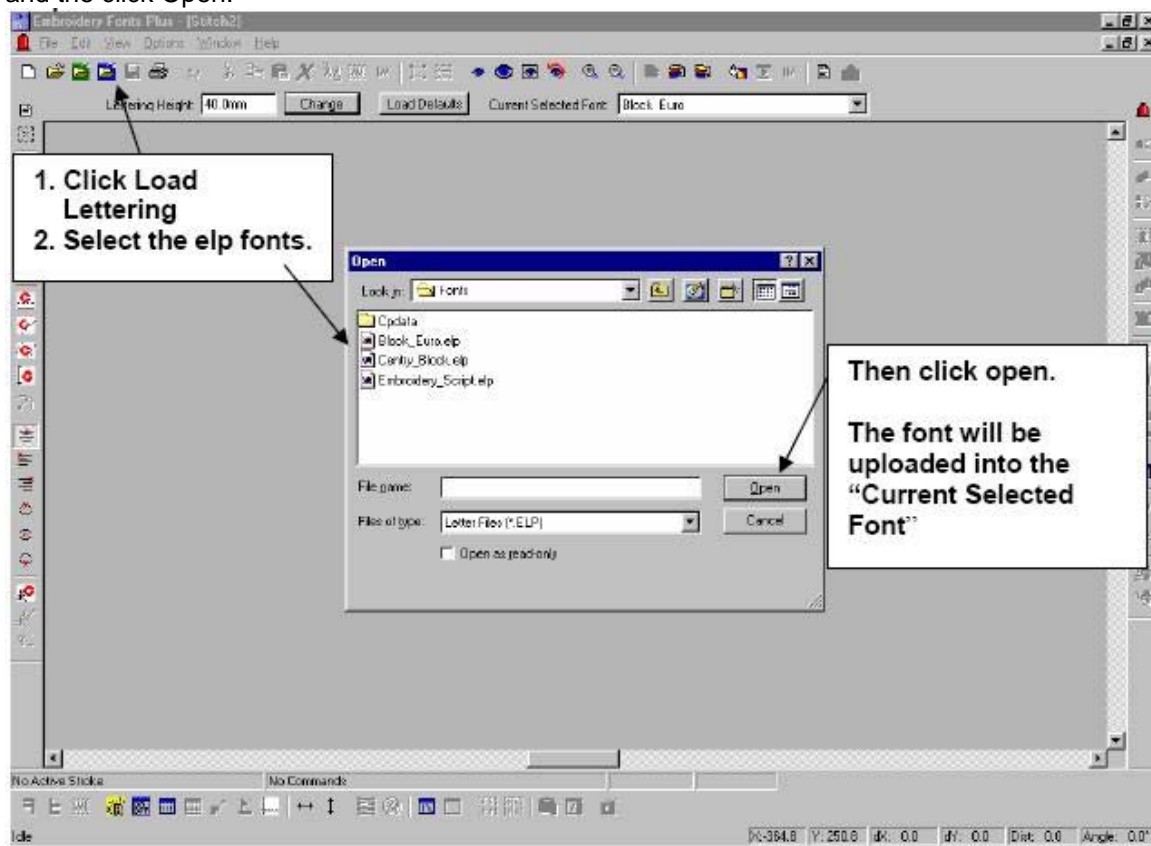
and the click Open.

Embroidery Fonts Plus - [Stitch2]

File Edit View Options Window Help

Lettering Height: 40.0mm Change Load Defaults Current Selected Font: Block Euro

1. Click Load Lettering
2. Select the elp fonts.

Open

Look in: Fonts

Cpdata
Block_Euro.elp
Canby_Block.elp
Embroidery_Script.elp

File name:
Files of type: Letter Files (*.ELP)
Open as read-only

Open
Cancel

Then click open.

The font will be uploaded into the "Current Selected Font"

No Active Stitch
No Commands

Idle
X:-384.8 Y: 250.8 dX: 0.0 dY: 0.0 Dist: 0.0 Angle: 0.0°